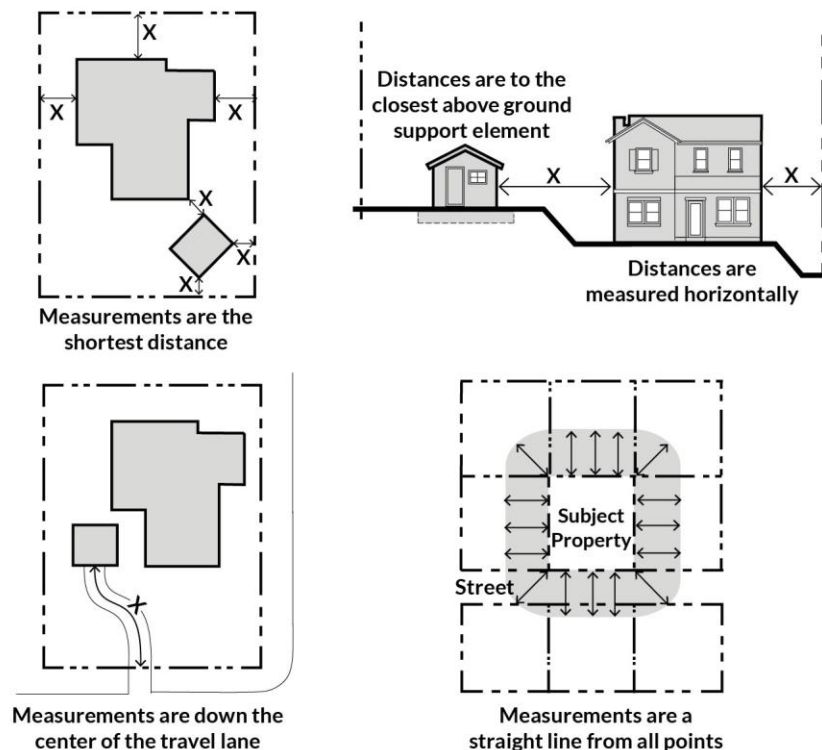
X

X

X

X

X

X

Measurements are the shortest distance

Distances are to the closest above ground support element

X

X

Distances are measured horizontally

X

Measurements are down the center of the travel lane

Subject Property

Street

Measurements are a straight line from all points